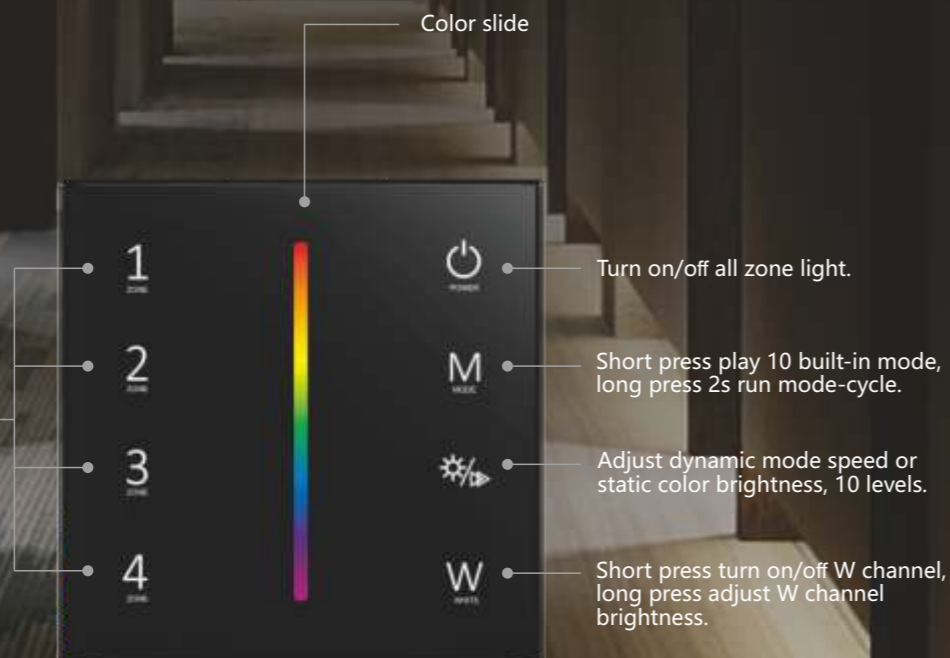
Color slide

1
ZONE

2
ZONE

3
ZONE

4
ZONE

POWER

Turn on/off all zone light.

M
MODE

Short press play 10 built-in mode, long press 2s run mode-cycle.

Adjust dynamic mode speed or static color brightness, 10 levels.

W
WHITE

Short press turn on/off W channel, long press adjust W channel brightness.